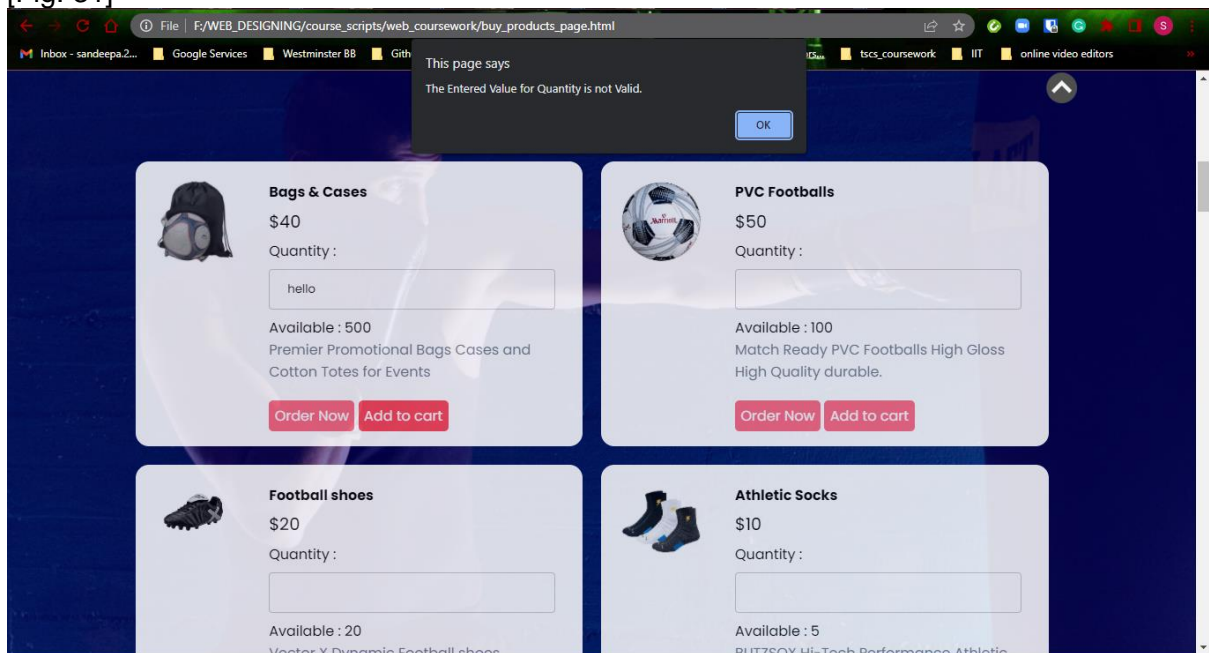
[Fig. 31]

File | F:/WEB_DESIGNING/course_scripts/web_coursework/buy_products_page.html

Inbox - sandeepa.2... Google Services Westminster BB Gith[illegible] tscs_coursework IIT online video editors

This page says
The Entered Value for Quantity is not Valid.
OK

Bags & Cases
$40
Quantity :
hello
Available : 500
Premier Promotional Bags Cases and Cotton Totes for Events
Order Now Add to cart

PVC Footballs
$50
Quantity :
Available : 100
Match Ready PVC Footballs High Gloss High Quality durable.
Order Now Add to cart

Football shoes
$20
Quantity :
Available : 20
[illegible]

Athletic Socks
$10
Quantity :
Available : 5
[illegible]